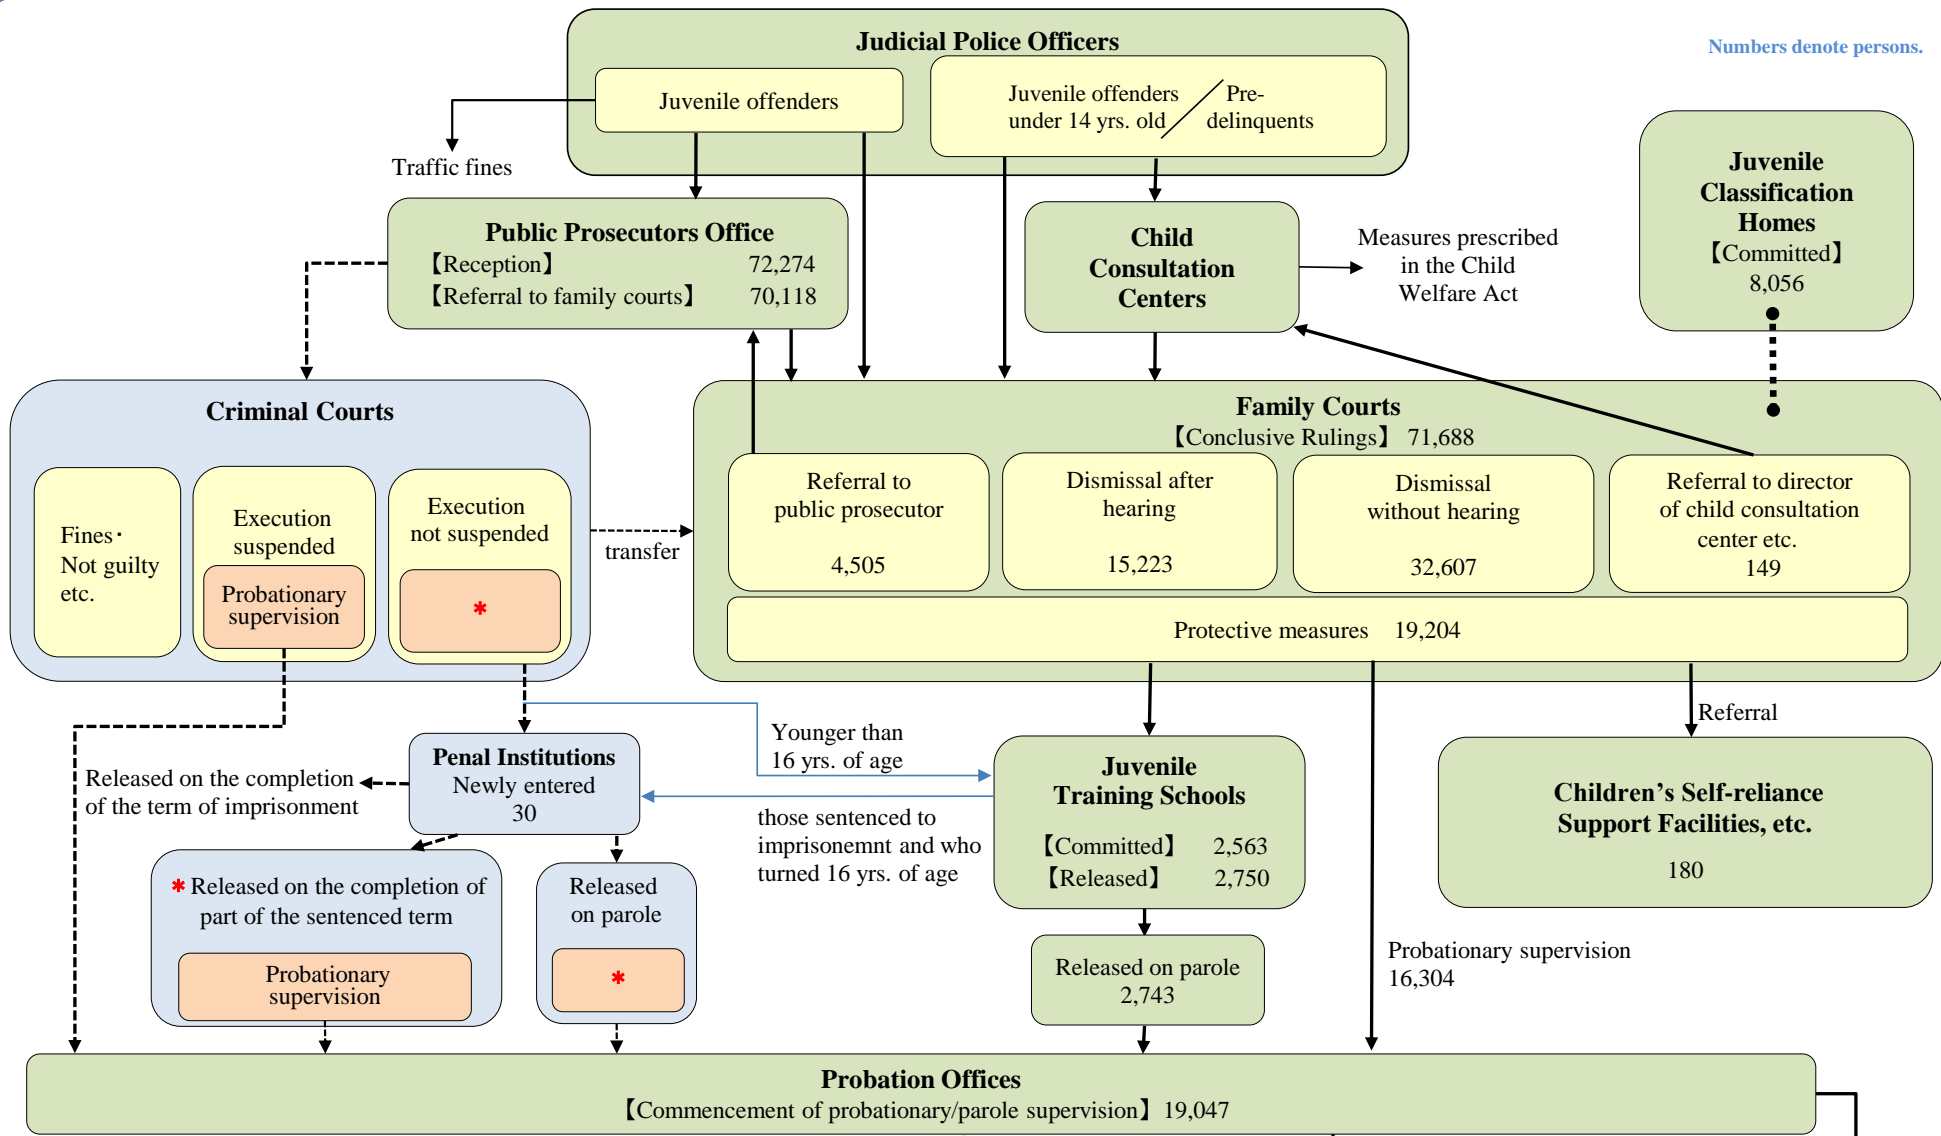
Numbers denote persons.

Judicial Police Officers

Juvenile offenders

Juvenile offenders under 14 yrs. old / Pre-delinquents

Traffic fines

Public Prosecutors Office
【Reception】 72,274
【Referral to family courts】 70,118

Child Consultation Centers

Measures prescribed in the Child Welfare Act

Juvenile Classification Homes
【Committed】
8,056

Criminal Courts

Fines・Not guilty etc.

Execution suspended

Probationary supervision

Execution not suspended

*

transfer

Family Courts
【Conclusive Rulings】 71,688

Referral to public prosecutor
4,505

Dismissal after hearing
15,223

Dismissal without hearing
32,607

Referral to director of child consultation center etc.
149

Protective measures 19,204

Younger than 16 yrs. of age

Referral

Penal Institutions
Newly entered
30

Released on the completion of the term of imprisonment

those sentenced to imprisonemnt and who turned 16 yrs. of age

Juvenile Training Schools
【Committed】 2,563
【Released】 2,750

Children’s Self-reliance Support Facilities, etc.
180

* Released on the completion of part of the sentenced term

Probationary supervision

Released on parole

*

Released on parole
2,743

Probationary supervision
16,304

Probation Offices
【Commencement of probationary/parole supervision】 19,047